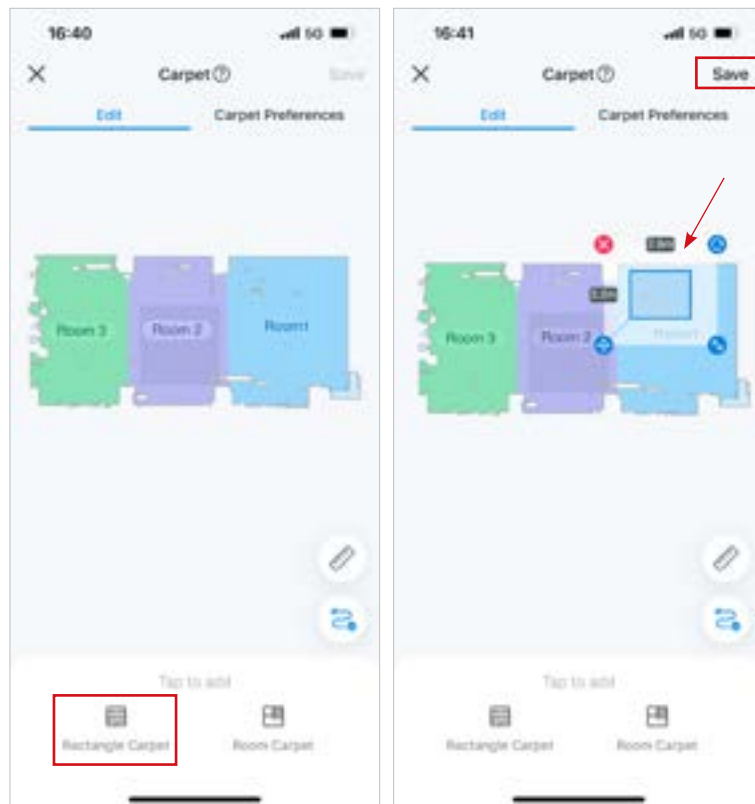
16:40

5G

Carpet

Save

Edit

Carpet Preferences

Room 3

Room 2

Room1

Tap to add

Rectangle Carpet

Room Carpet

16:41

5G

Carpet

Save

Edit

Carpet Preferences

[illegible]

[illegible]

Room 3

Room 2

Room1

Tap to add

Rectangle Carpet

Room Carpet